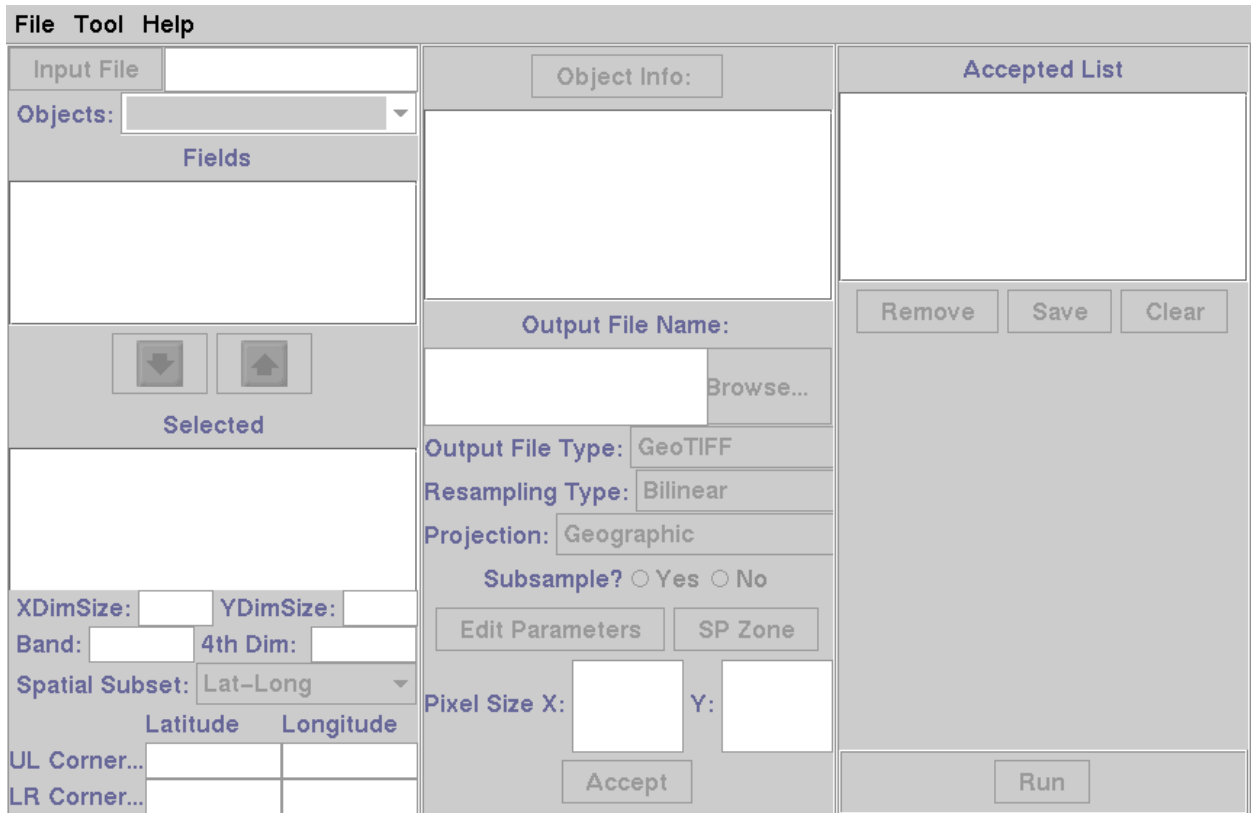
File Tool Help

Input File
Objects:
Fields
Selected
XDimSize: YDimSize:
Band: 4th Dim:
Spatial Subset: Lat-Long
Latitude Longitude
UL Corner...
LR Corner...

Object Info:
Output File Name:
Browse...
Output File Type: GeoTIFF
Resampling Type: Bilinear
Projection: Geographic
Subsample? ○ Yes ○ No
Edit Parameters
SP Zone
Pixel Size X:
Y:
Accept

Accepted List
Remove
Save
Clear
Run